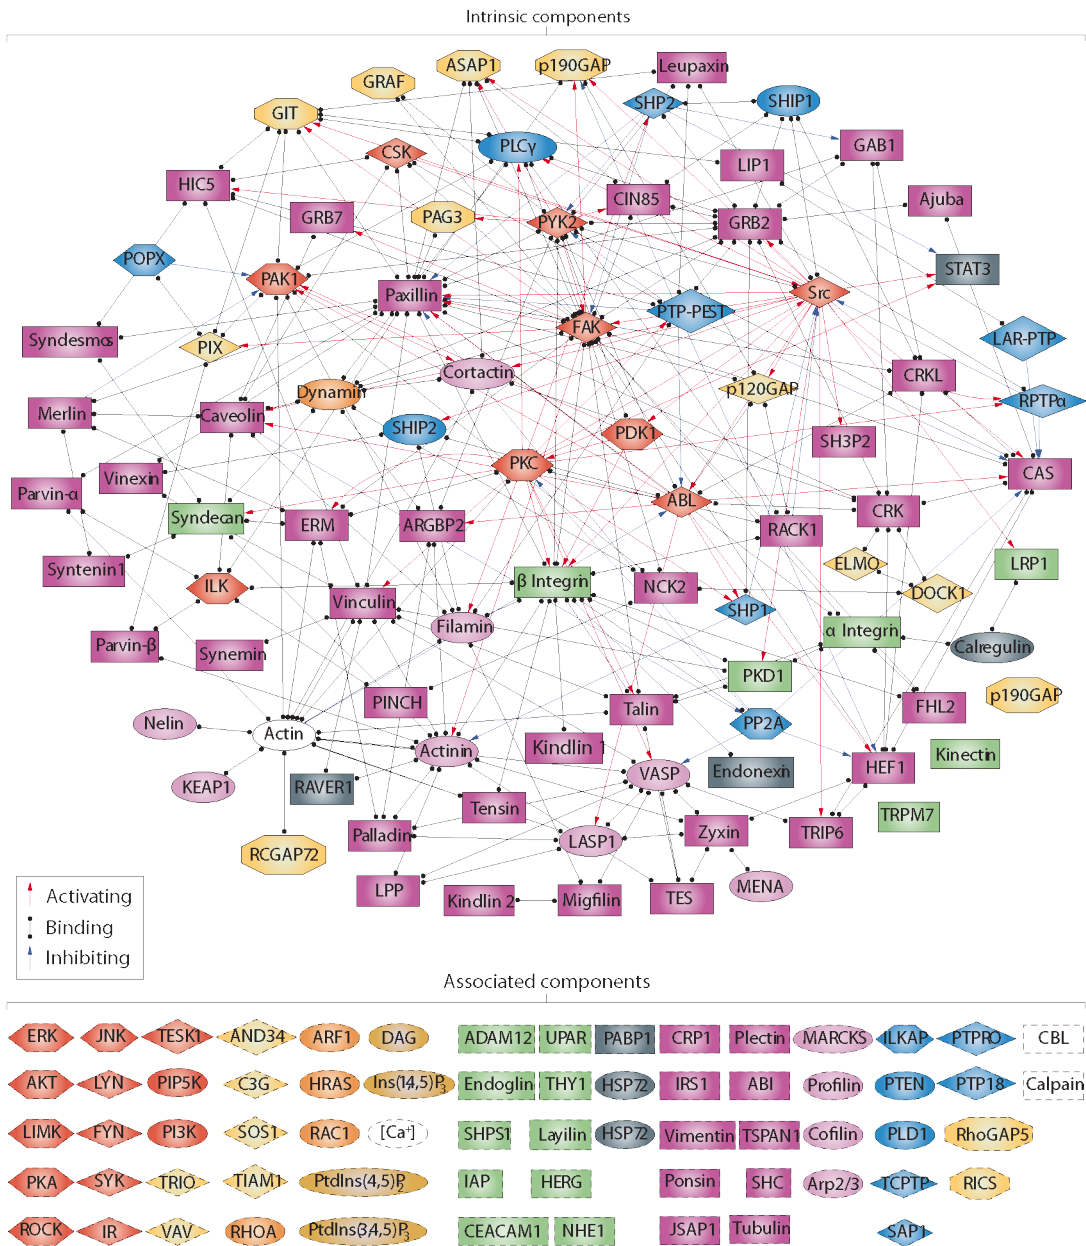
Intrinsic components

GRAF
ASAP1
p190GAP
Leupaxin
SHP2
SHIP1
GIT
CSK
PLCγ
GAB1
LIP1
HIC5
CIN85
Ajuba
GRB7
PAG3
PYK2
GRB2
POPX
STAT3
PAK1
Paxillin
Src
PTP-PEST
FAK
LAR-PTP
Syndesmos
PIX
Cortactin
CRKL
Dynamin
p120GAP
RPTPα
Merlin
Caveolin
SHIP2
PDK1
SH3P2
CAS
Vinexin
PKC
Parvin-α
ABL
CRK
Syndecan
ERM
ARGBP2
RACK1
LRP1
Syntenin1
ELMO
ILK
β Integrin
NCK2
DOCK1
Vinculin
SHP1
Parvin-β
Filamin
α Integrin
Calregulin
Synemin
PKD1
p190GAP
PINCH
FHL2
Nelin
Actin
Talin
PP2A
Kinectin
Kindlin 1
Actinin
KEAP1
RAVER1
VASP
Endonexin
HEF1
Tensin
TRPM7
Zyxin
TRIP6
Palladin
LASP1
RCGAP72
MENA
LPP
Kindlin 2
Migfilin
TES

Activating
Binding
Inhibiting

Associated components

ERK
JNK
TESK1
AND34
ARF1
DAG
ADAM12
UPAR
PABP1
CRP1
Plectin
MARCKS
ILKAP
PTPRO
CBL
AKT
LYN
PIP5K
C3G
HRAS
$Ins(1,4,5)P_3$
Endoglin
THY1
HSP72
IRS1
ABI
Profilin
PTEN
PTP1B
Calpain
LIMK
FYN
PI3K
SOS1
RAC1
$[Ca^+]$
SHPS1
Layilin
HSP72
Vimentin
TSPAN1
Cofilin
PLD1
RhoGAP5
PKA
SYK
TRIO
TIAM1
$PtdIns(4,5)P_2$
IAP
HERG
Ponsin
SHC
Arp2/3
TCPTP
RICS
ROCK
IR
VAV
RHOA
$PtdIns(3,4,5)P_3$
CEACAM1
NHE1
JSAP1
Tubulin
SAP1